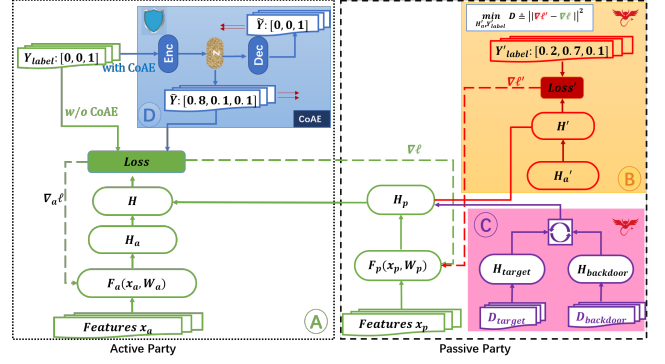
$Y_{label}$: [0, 0, 1]

with CoAE

Enc

z

Dec

$\tilde{Y}$: [0, 0, 1]

$\tilde{Y}$: [0.8, 0, 0.1, 0.1]

CoAE

D

w/o CoAE

Loss

$\nabla_a \ell$

$H$

$H_a$

$F_a(x_a, W_a)$

$Features\ x_a$

A

Active Party

$\nabla \ell$

$\min_{H'_a, Y'_{label}} D \triangleq ||\nabla \ell' - \nabla \ell||^2$

$Y'_{label}$: [0.2, 0.7, 0.1]

Loss'

$\nabla \ell'$

$H'$

$H_a'$

B

$H_p$

$F_p(x_p, W_p)$

$Features\ x_p$

C

$H_{target}$

$H_{backdoor}$

$D_{target}$

$D_{backdoor}$

Passive Party